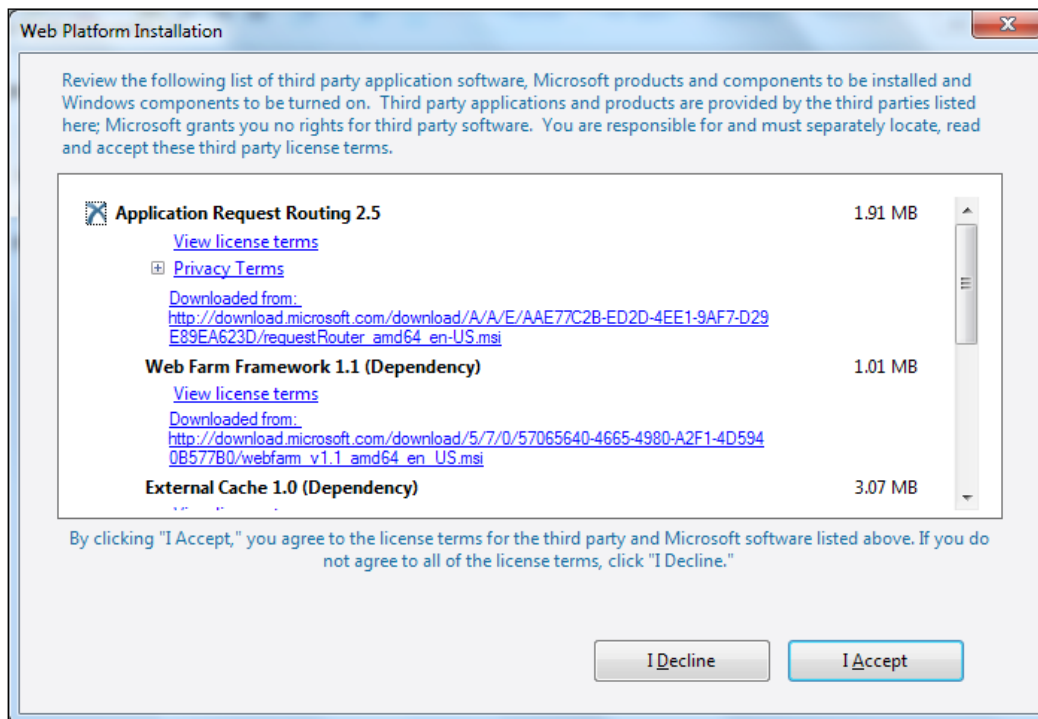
Web Platform Installation

Review the following list of third party application software, Microsoft products and components to be installed and Windows components to be turned on. Third party applications and products are provided by the third parties listed here; Microsoft grants you no rights for third party software. You are responsible for and must separately locate, read and accept these third party license terms.

Application Request Routing 2.5 1.91 MB

View license terms

⊞ Privacy Terms

Downloaded from: http://download.microsoft.com/download/A/A/E/AAE77C2B-ED2D-4EE1-9AF7-D29E89EA623D/requestRouter_amd64_en-US.msi

Web Farm Framework 1.1 (Dependency) 1.01 MB

View license terms

Downloaded from: http://download.microsoft.com/download/5/7/0/57065640-4665-4980-A2F1-4D5940B577B0/webfarm_v1.1_amd64_en_US.msi

External Cache 1.0 (Dependency) 3.07 MB

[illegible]

By clicking "I Accept," you agree to the license terms for the third party and Microsoft software listed above. If you do not agree to all of the license terms, click "I Decline."

I Decline I Accept